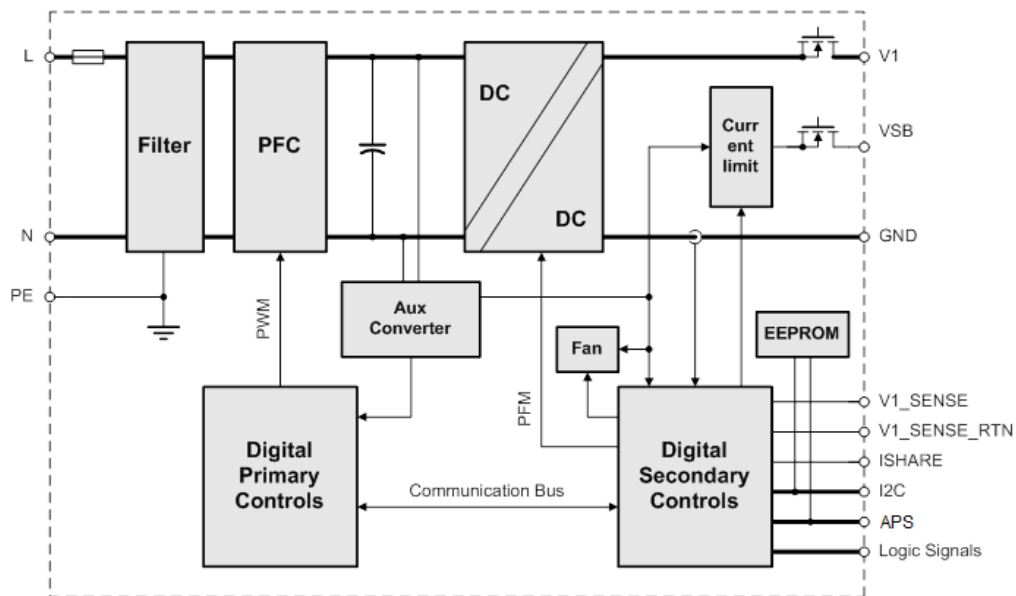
L

N

PE

Filter

PFC

DC

DC

Curr ent limit

V1

VSB

GND

PWM

Aux Converter

Fan

EEPROM

PFM

Digital Primary Controls

Communication Bus

Digital Secondary Controls

V1_SENSE

V1_SENSE_RTN

ISHARE

I2C

APS

Logic Signals